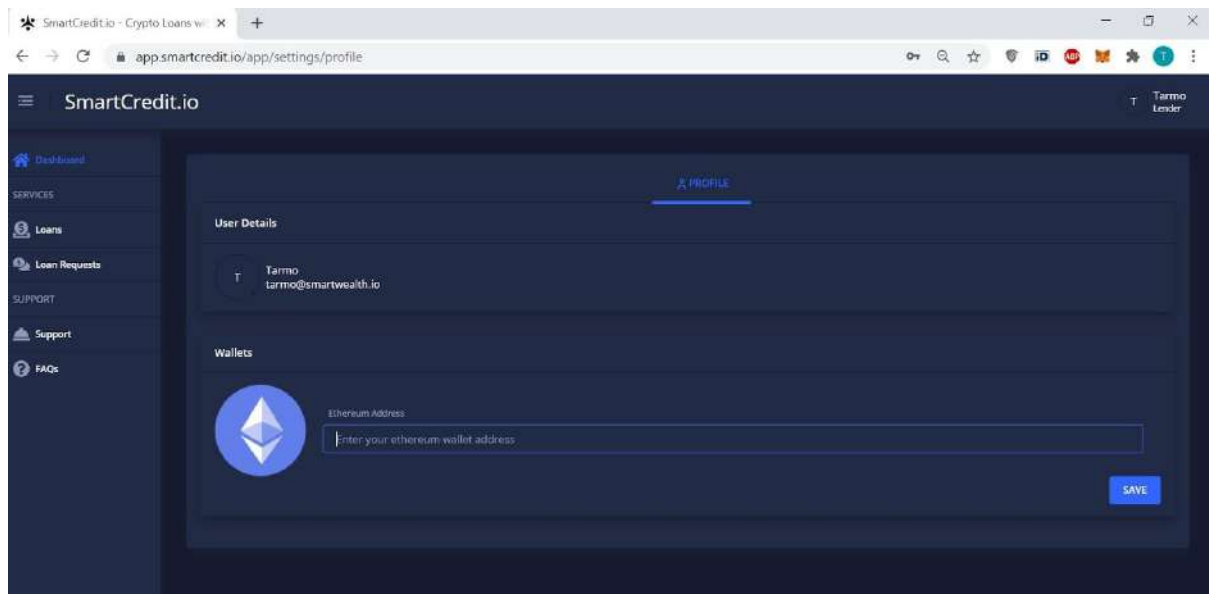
SmartCredit.io - Crypto Loans wi ×
+

app.smartcredit.io/app/settings/profile

SmartCredit.io

T Tarmo Lender

Dashboard

SERVICES

Loans

Loan Requests

SUPPORT

Support

FAQs

PROFILE

User Details

T Tarmo
tarmo@smartwealth.io

Wallets

Ethereum Address

Enter your ethereum wallet address

SAVE